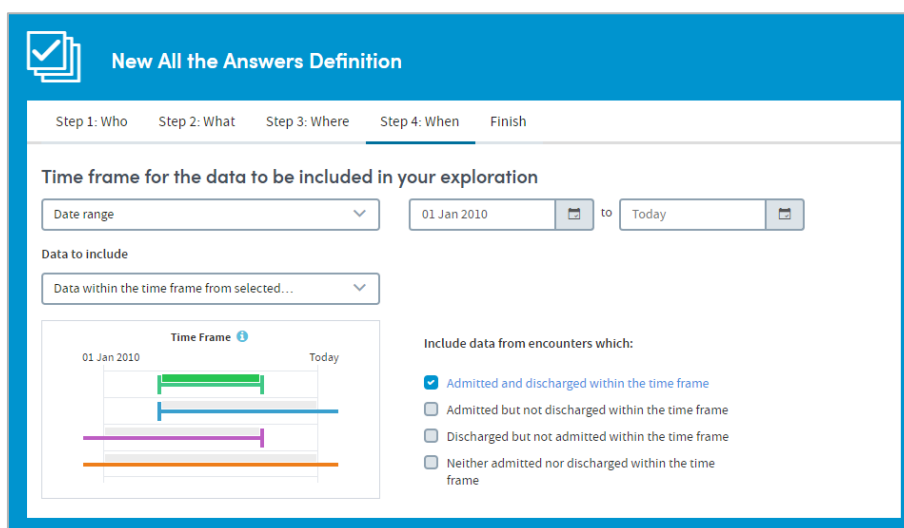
New All the Answers Definition

Step 1: Who
Step 2: What
Step 3: Where
Step 4: When
Finish

Time frame for the data to be included in your exploration

Date range

01 Jan 2010

to

Today

Data to include

Data within the time frame from selected...

Time Frame

01 Jan 2010

Today

Include data from encounters which:

Admitted and discharged within the time frame

Admitted but not discharged within the time frame

Discharged but not admitted within the time frame

Neither admitted nor discharged within the time frame